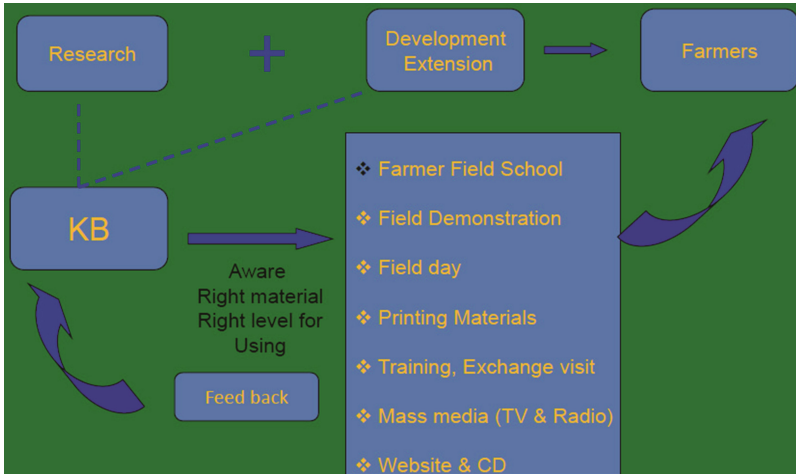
Research

+

Development Extension

Farmers

KB

Aware
Right material
Right level for
Using

Feed back

❖ Farmer Field School
❖ Field Demonstration
❖ Field day
❖ Printing Materials
❖ Training, Exchange visit
❖ Mass media (TV & Radio)
❖ Website & CD